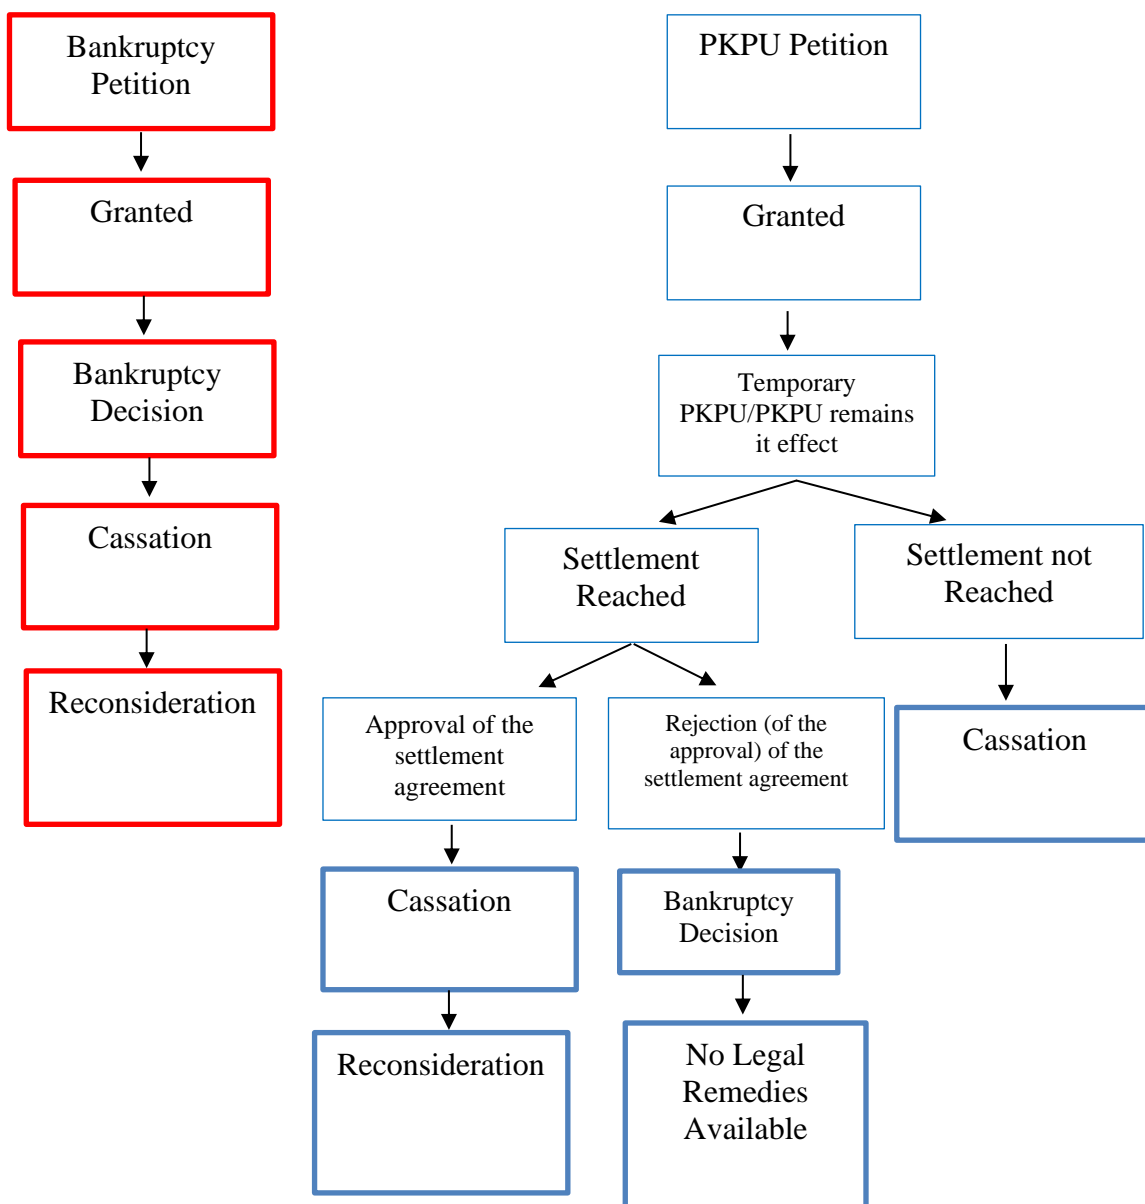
Bankruptcy Petition

Granted

Bankruptcy Decision

Cassation

Reconsideration

PKPU Petition

Granted

Temporary PKPU/PKPU remains it effect

Settlement Reached

Settlement not Reached

Approval of the settlement agreement

Rejection (of the approval) of the settlement agreement

Cassation

Cassation

Bankruptcy Decision

Reconsideration

No Legal Remedies Available